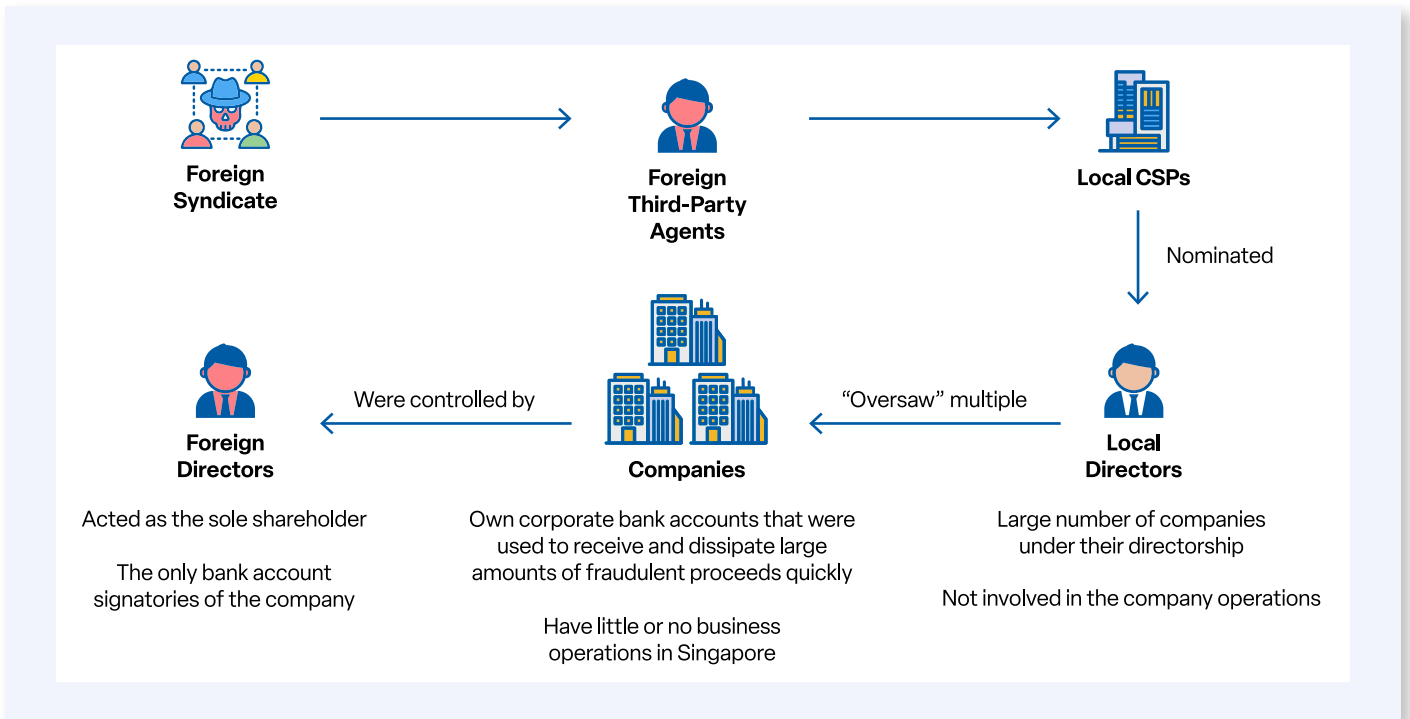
Foreign Syndicate

Foreign Third-Party Agents

Local CSPs

Nominated

Foreign Directors

Were controlled by

Companies

"Oversaw" multiple

Local Directors

Acted as the sole shareholder

The only bank account signatories of the company

Own corporate bank accounts that were used to receive and dissipate large amounts of fraudulent proceeds quickly

Have little or no business operations in Singapore

Large number of companies under their directorship

Not involved in the company operations